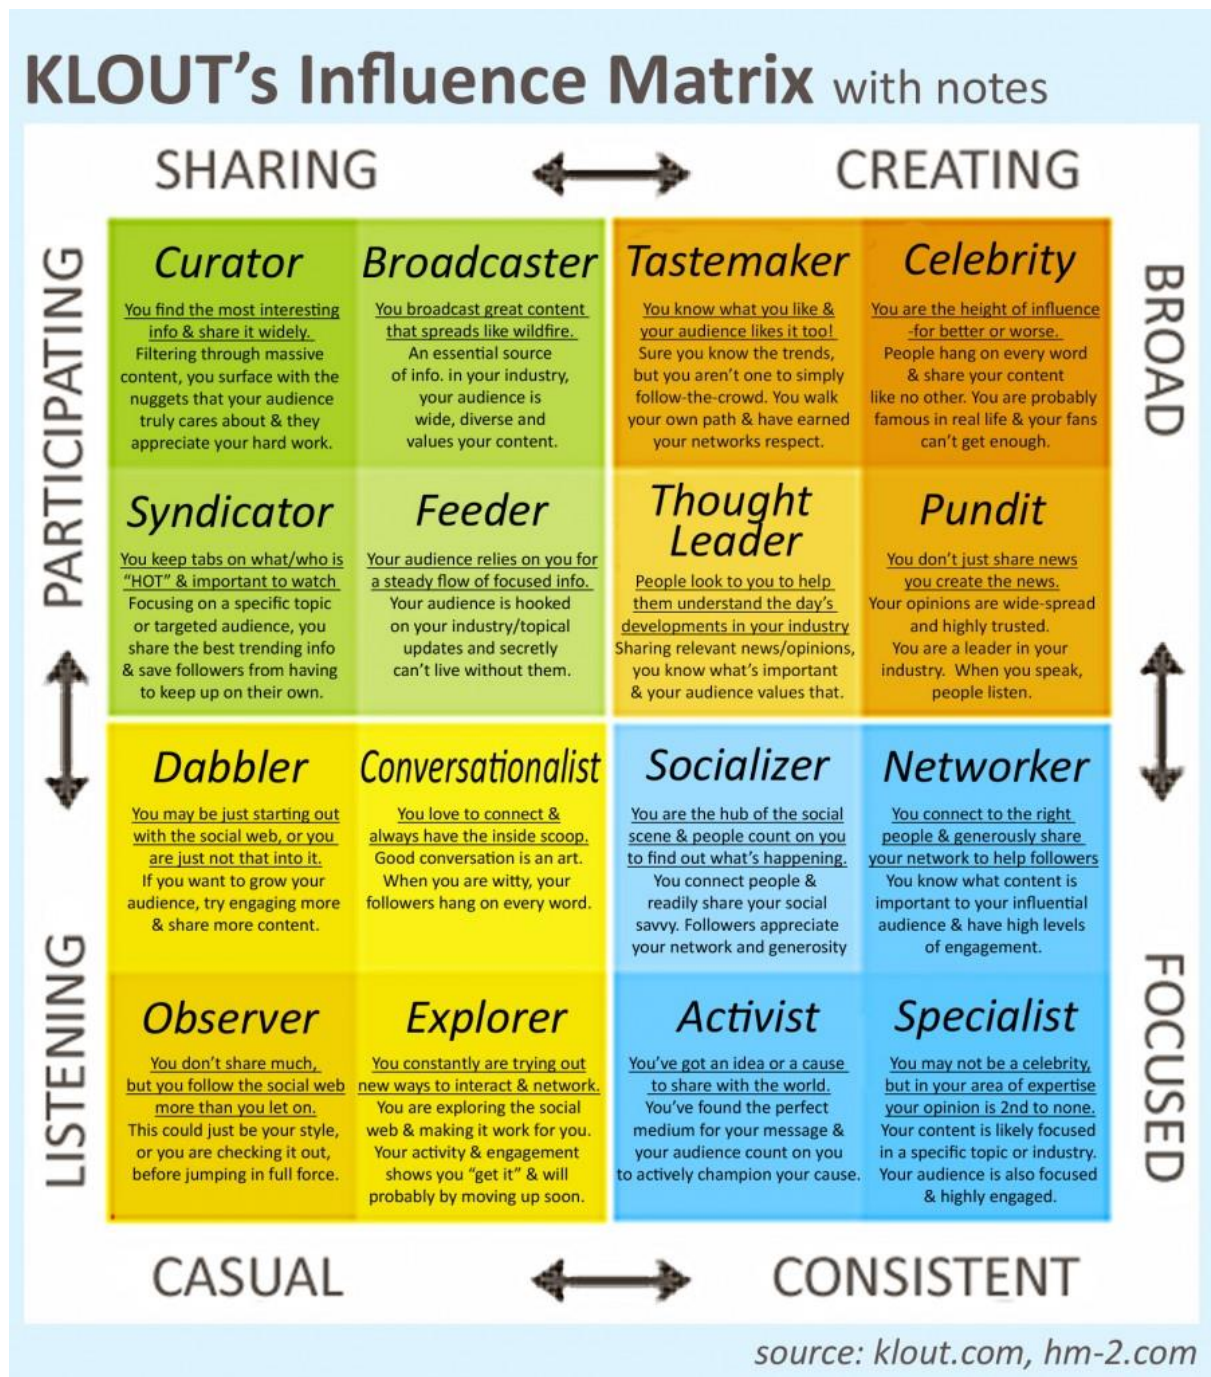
KLOUT's Influence Matrix with notes

SHARING

CREATING

PARTICIPATING

BROAD

Curator
You find the most interesting info & share it widely. Filtering through massive content, you surface with the nuggets that your audience truly cares about & they appreciate your hard work.

Broadcaster
You broadcast great content that spreads like wildfire. An essential source of info. in your industry, your audience is wide, diverse and values your content.

Tastemaker
You know what you like & your audience likes it too! Sure you know the trends, but you aren't one to simply follow-the-crowd. You walk your own path & have earned your networks respect.

Celebrity
You are the height of influence -for better or worse. People hang on every word & share your content like no other. You are probably famous in real life & your fans can't get enough.

Syndicator
You keep tabs on what/who is "HOT" & important to watch Focusing on a specific topic or targeted audience, you share the best trending info & save followers from having to keep up on their own.

Feeder
Your audience relies on you for a steady flow of focused info. Your audience is hooked on your industry/topical updates and secretly can't live without them.

Thought Leader
People look to you to help them understand the day's developments in your industry Sharing relevant news/opinions, you know what's important & your audience values that.

Pundit
You don't just share news you create the news. Your opinions are wide-spread and highly trusted. You are a leader in your industry. When you speak, people listen.

Dabbler
You may be just starting out with the social web, or you are just not that into it. If you want to grow your audience, try engaging more & share more content.

Conversationalist
You love to connect & always have the inside scoop. Good conversation is an art. When you are witty, your followers hang on every word.

Socializer
You are the hub of the social scene & people count on you to find out what's happening. You connect people & readily share your social savvy. Followers appreciate your network and generosity

Networker
You connect to the right people & generously share your network to help followers You know what content is important to your influential audience & have high levels of engagement.

Observer
You don't share much, but you follow the social web more than you let on. This could just be your style, or you are checking it out, before jumping in full force.

Explorer
You constantly are trying out new ways to interact & network. You are exploring the social web & making it work for you. Your activity & engagement shows you "get it" & will probably by moving up soon.

Activist
You've got an idea or a cause to share with the world. You've found the perfect medium for your message & your audience count on you to actively champion your cause.

Specialist
You may not be a celebrity, but in your area of expertise your opinion is 2nd to none. Your content is likely focused in a specific topic or industry. Your audience is also focused & highly engaged.

LISTENING

FOCUSED

CASUAL

CONSISTENT

source: klout.com, hm-2.com